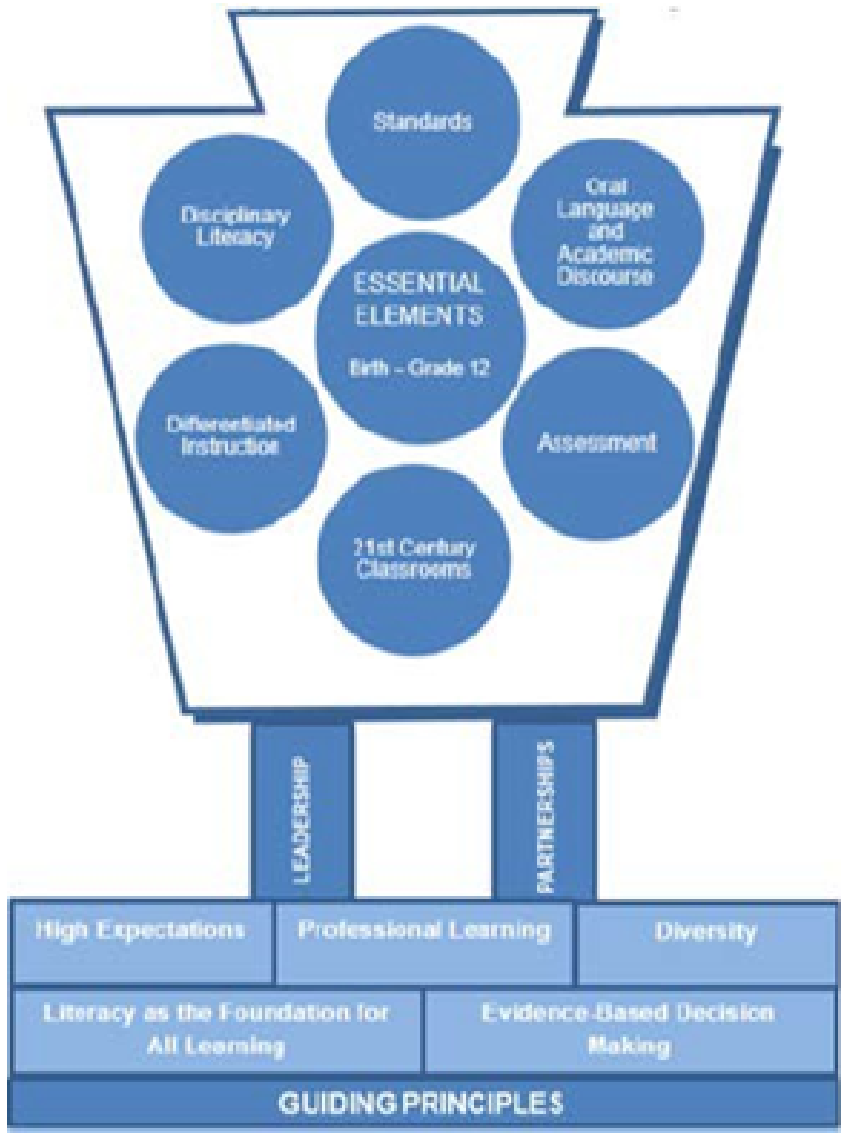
Standards

Disciplinary Literacy

Oral Language and Academic Discourse

ESSENTIAL ELEMENTS

Birth – Grade 12

Differentiated Instruction

Assessment

21st Century Classrooms

LEADERSHIP

PARTNERSHIPS

| High Expectations | Professional Learning | Diversity |
|---|---|---|

| Literacy as the Foundation for All Learning | Evidence-Based Decision Making |
|---|---|

GUIDING PRINCIPLES